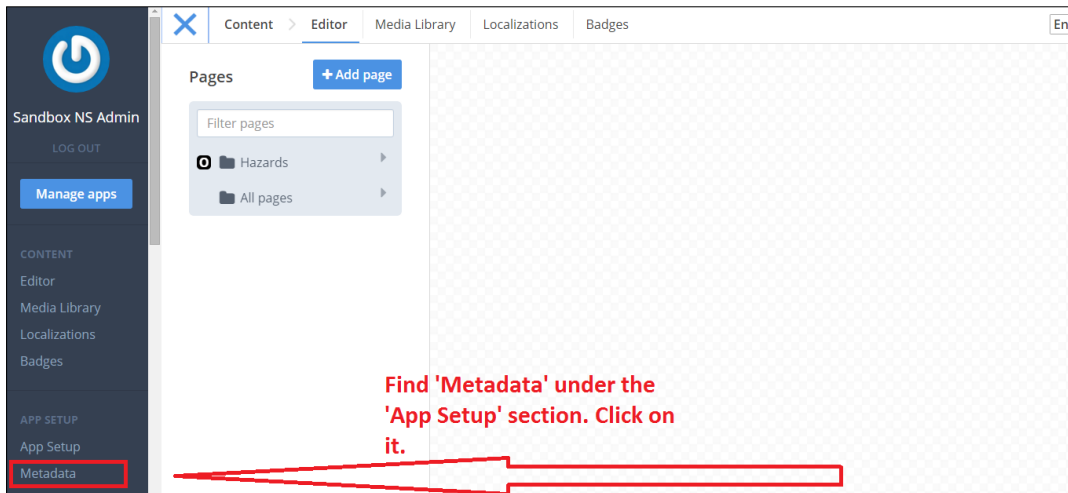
Sandbox NS Admin
LOG OUT
Manage apps
CONTENT
Editor
Media Library
Localizations
Badges
APP SETUP
App Setup
Metadata

Content > Editor Media Library Localizations Badges En

Pages
+ Add page
Filter pages
0 Hazards
All pages

Find 'Metadata' under the 'App Setup' section. Click on it.